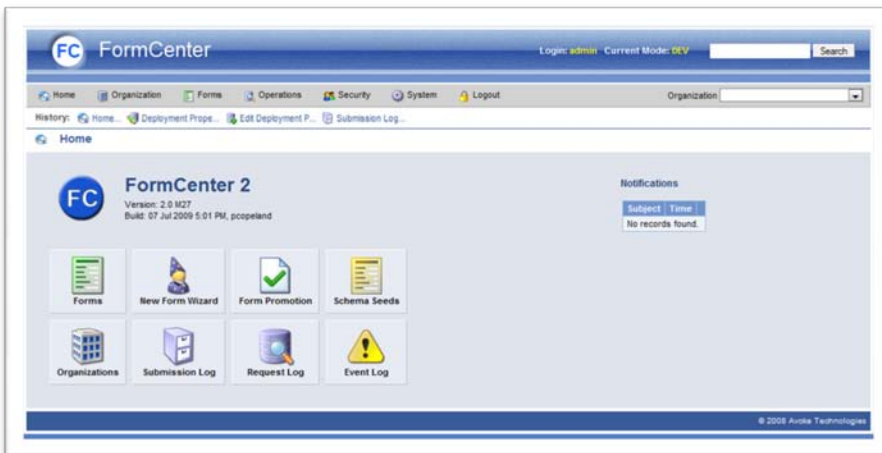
FC FormCenter

Login: admin Current Mode: DEV Search

Home Organization Forms Operations Security System Logout Organization

History: Home... Deployment Prope... Edit Deployment P... Submission Log...

Home

FC

FormCenter 2

Version: 2.0 M27
Build: 07 Jul 2009 5:01 PM, pcopeland

Notifications

| Subject | Time |
|---|---|
| No records found. | |

Forms

New Form Wizard

Form Promotion

Schema Seeds

Organizations

Submission Log

Request Log

Event Log

© 2008 Avoka Technologies